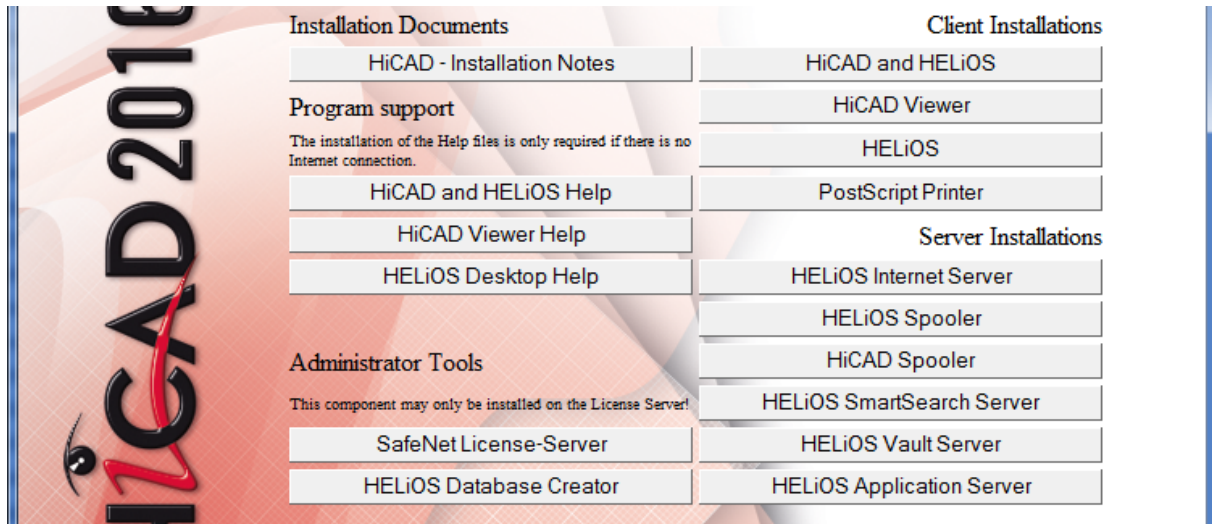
HiCAD 201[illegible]

Installation Documents

HiCAD - Installation Notes

Program support

The installation of the Help files is only required if there is no Internet connection.

HiCAD and HELiOS Help

HiCAD Viewer Help

HELiOS Desktop Help

Administrator Tools

This component may only be installed on the License Server!

SafeNet License-Server

HELiOS Database Creator

Client Installations

HiCAD and HELiOS

HiCAD Viewer

HELiOS

PostScript Printer

Server Installations

HELiOS Internet Server

HELiOS Spooler

HiCAD Spooler

HELiOS SmartSearch Server

HELiOS Vault Server

HELiOS Application Server